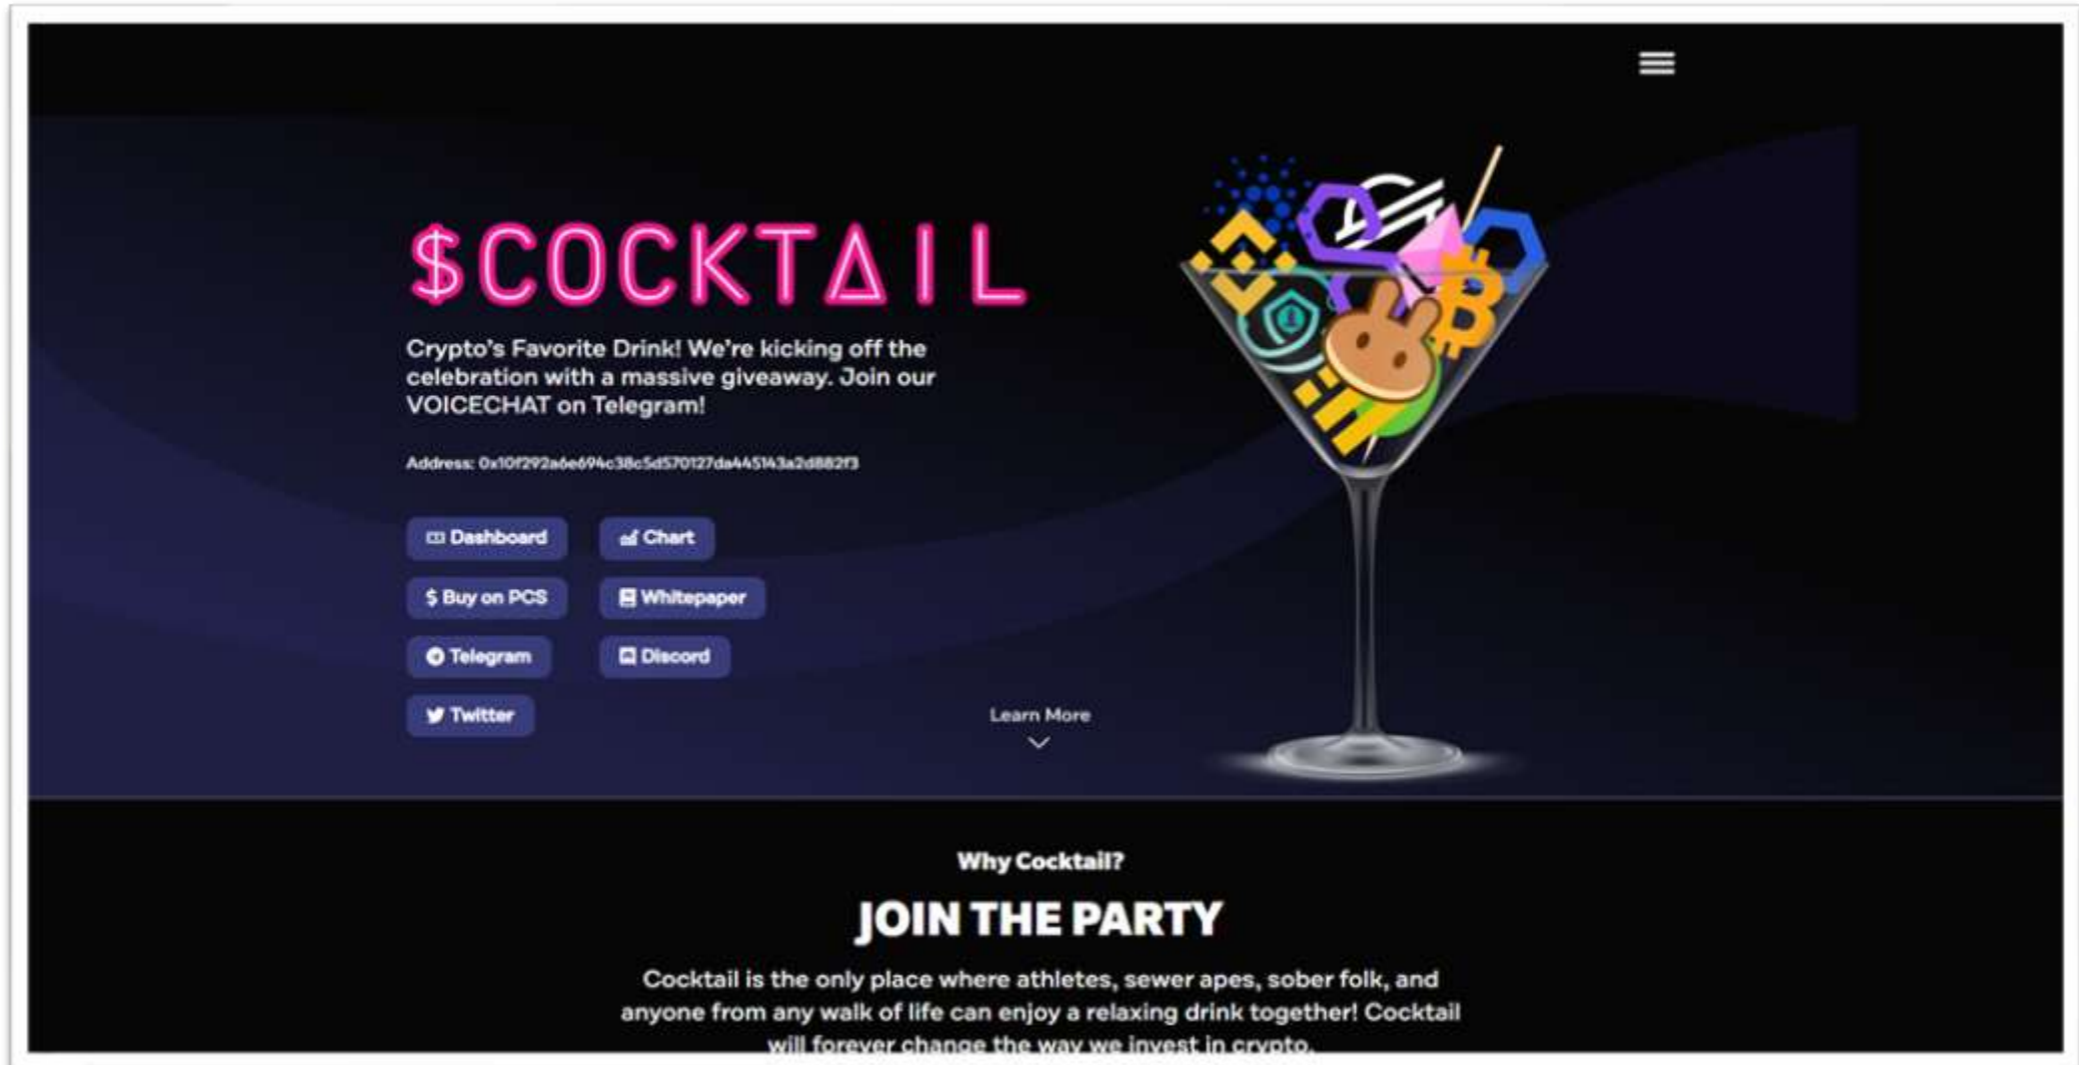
$COCKTAIL

Crypto's Favorite Drink! We're kicking off the celebration with a massive giveaway. Join our VOICECHAT on Telegram!

Address: 0x10f292a6e694c38c5d570127da445143a2d882f3

Dashboard
Chart
$ Buy on PCS
Whitepaper
Telegram
Discord
Twitter

Learn More

Why Cocktail?

JOIN THE PARTY

Cocktail is the only place where athletes, sewer apes, sober folk, and anyone from any walk of life can enjoy a relaxing drink together! Cocktail will forever change the way we invest in crypto.